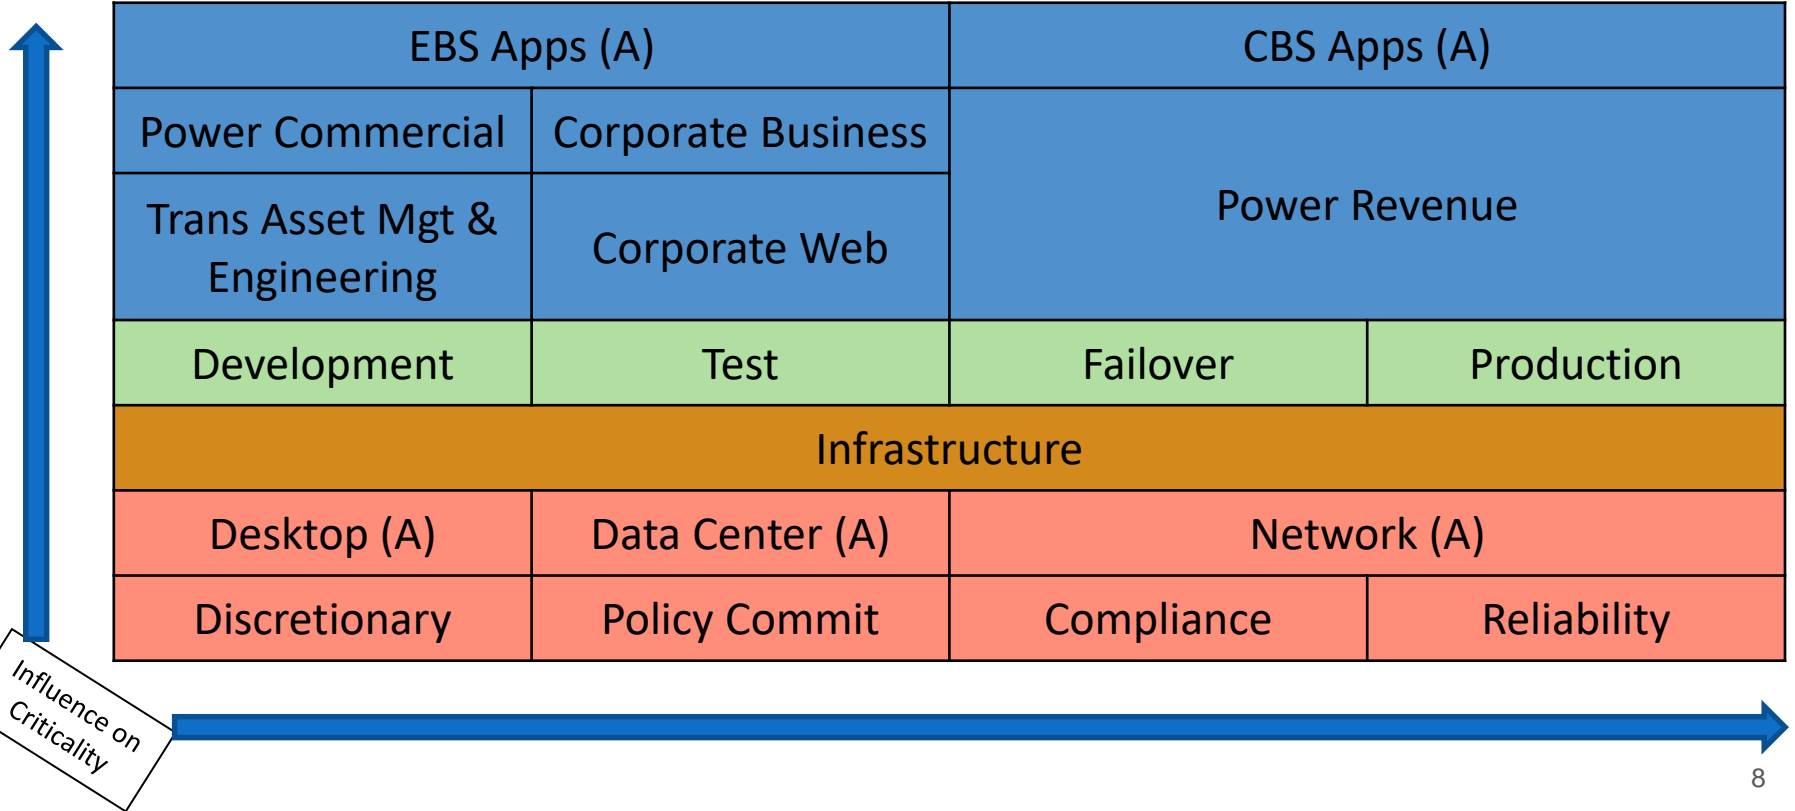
| EBS Apps (A) | | CBS Apps (A) | |
|---|---|---|---|
| Power Commercial | Corporate Business | Power Revenue | |
| Trans Asset Mgt & Engineering | Corporate Web | | |
| Development | Test | Failover | Production |
| Infrastructure | | | |
| Desktop (A) | Data Center (A) | Network (A) | |
| Discretionary | Policy Commit | Compliance | Reliability |

Influence on Criticality

8